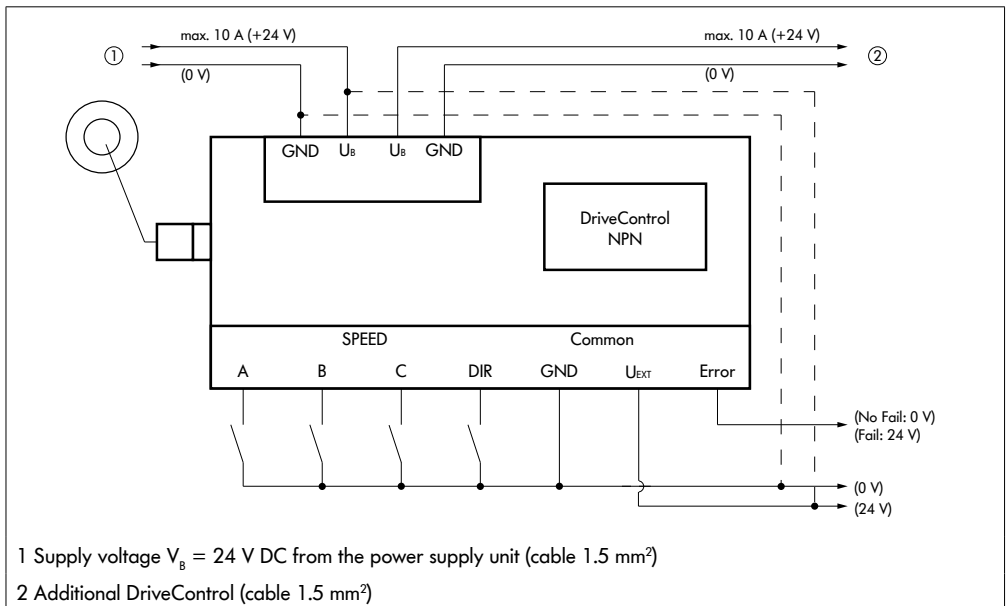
①
max. 10 A (+24 V)
(0 V)
max. 10 A (+24 V)
②
(0 V)

GND $U_B$ $U_B$ GND

DriveControl NPN

SPEED
Common
A B C DIR GND $U_{EXT}$ Error

(No Fail: 0 V)
(Fail: 24 V)
(0 V)
(24 V)

1 Supply voltage $V_B$ = 24 V DC from the power supply unit (cable 1.5 mm²)

2 Additional DriveControl (cable 1.5 mm²)